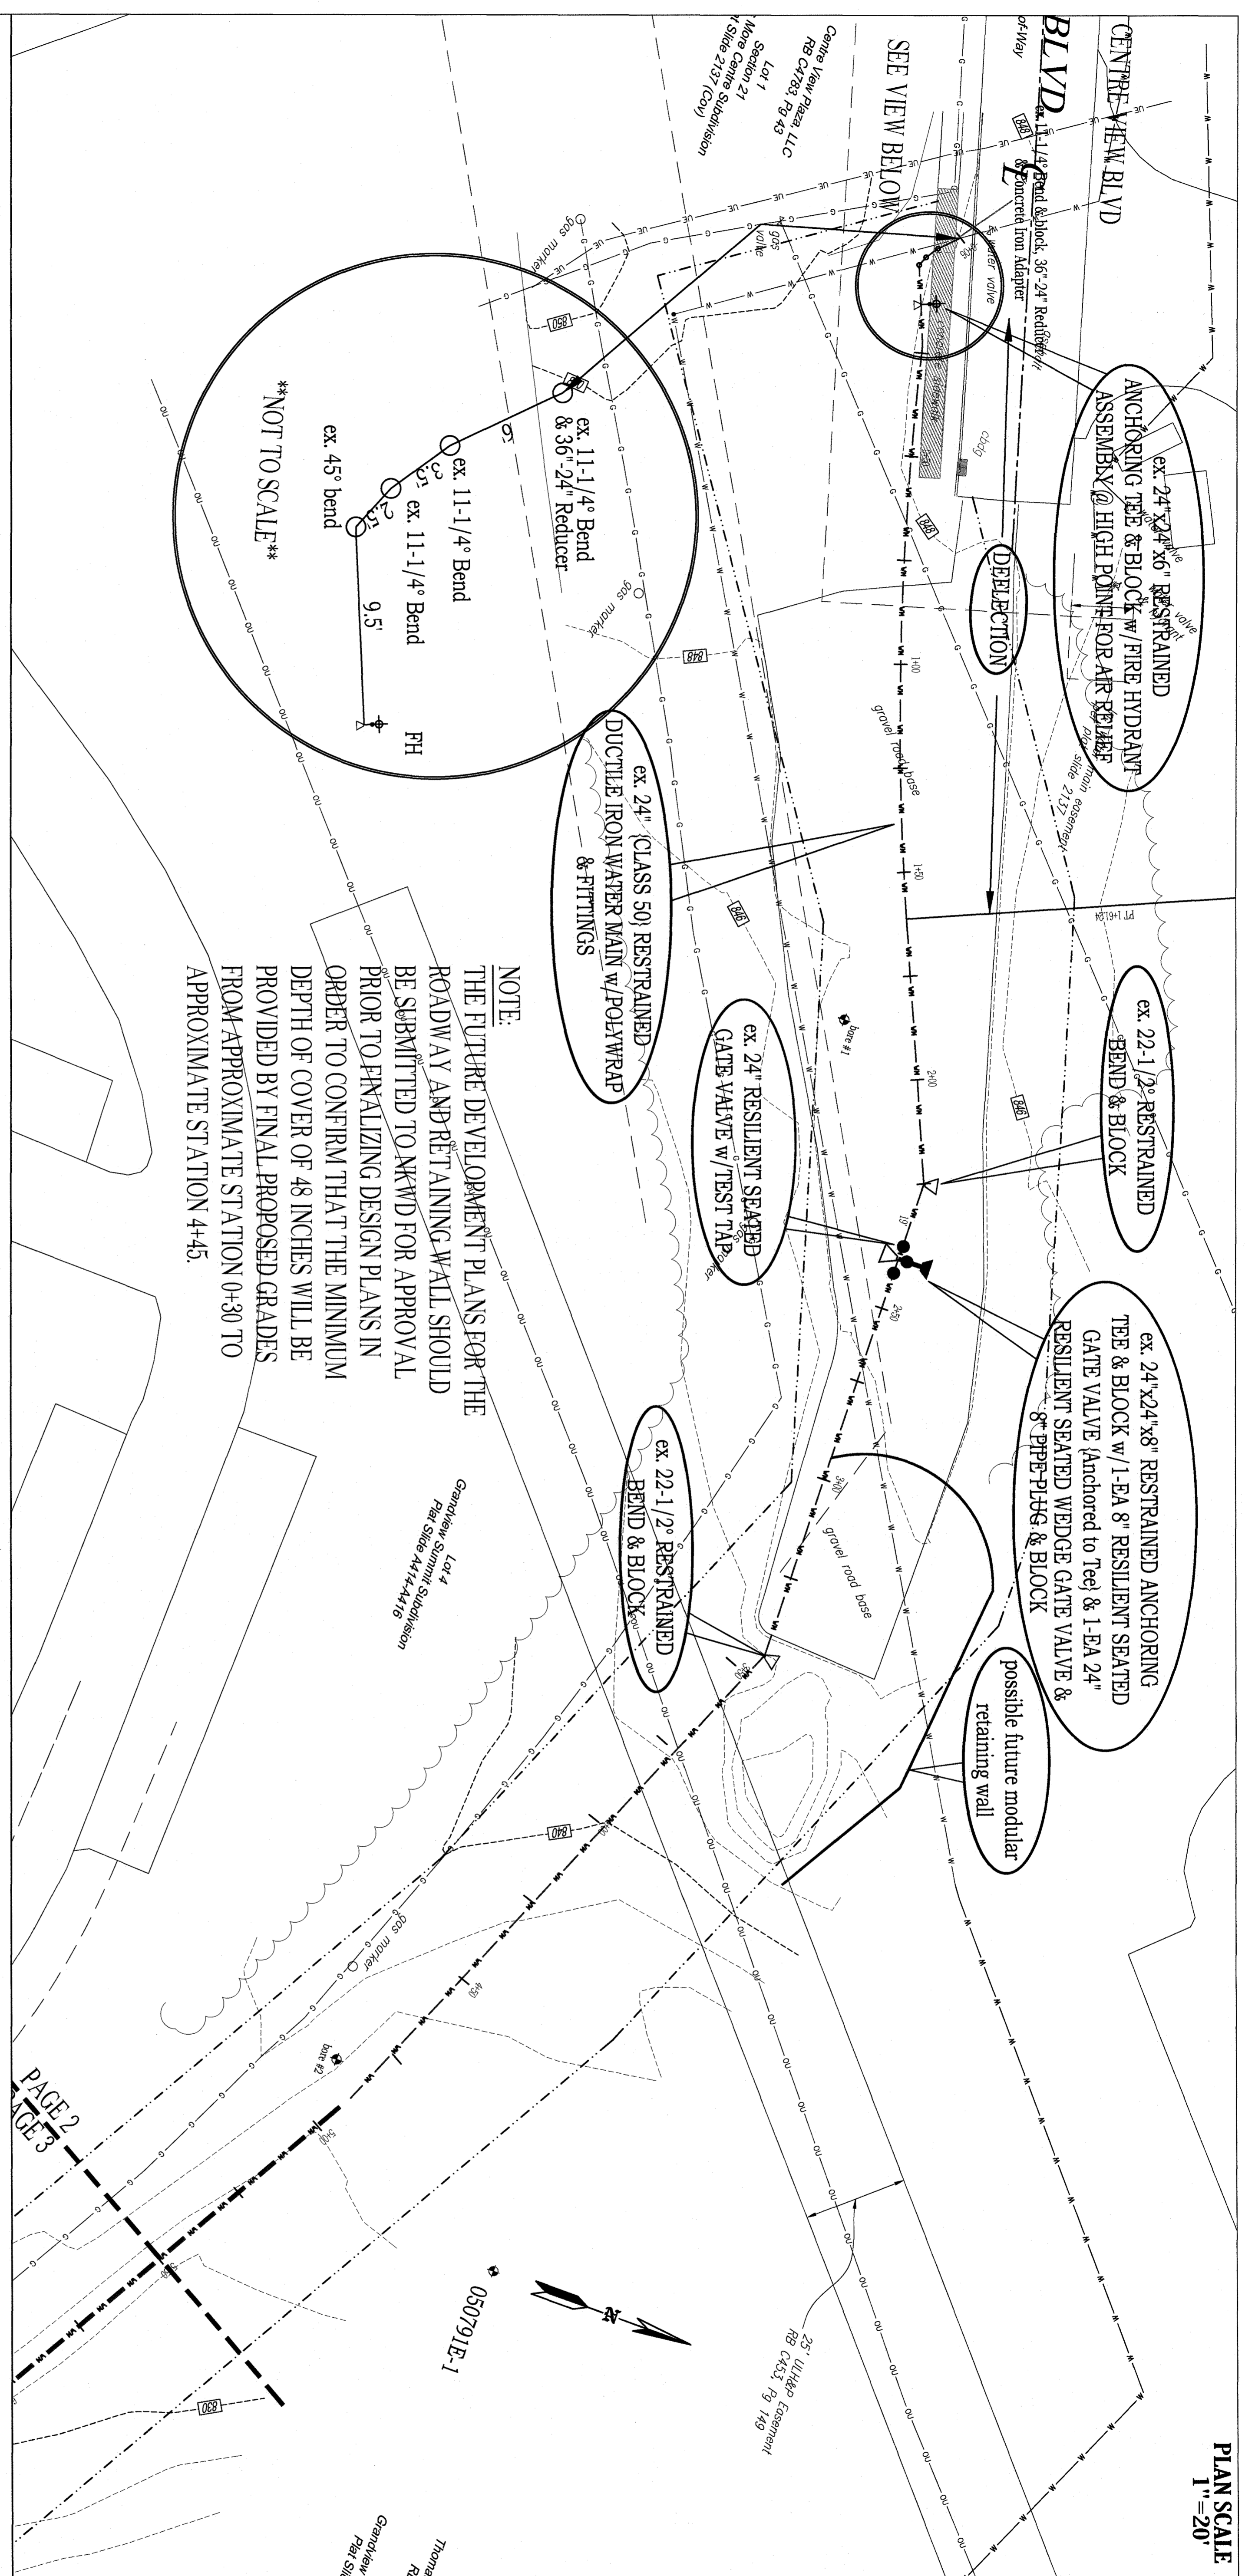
CENTRE VIEW BLVD

BLVD
of-Way

ex. 11-1/4° Bend & block, 36"-24" Reducer w/ Concrete Iron Adapter

SEE VIEW BELOW

Centre View Plaza, LLC
RB C4783, Pg 43
Lot 1
Section 21
More Centre Subdivision
Slide 2137 (Cov)

water valve

ex. 24"x24"x6" RESTRAINED ANCHORING TEE & BLOCK w/FIRE HYDRANT ASSEMBLY @ HIGH POINT FOR AIR RELIEF

DEFLECTION

ex. 11-1/4° Bend & 36"-24" Reducer

ex. 11-1/4° Bend

ex. 11-1/4° Bend

ex. 45° bend

9.5'

FH

**NOT TO SCALE**

gas marker

gas valve

gravel road base

ex. 24" (CLASS 50) RESTRAINED DUCTILE IRON WATER MAIN w/POLYWRAP & FITTINGS

ex. 22-1/2° RESTRAINED BEND & BLOCK

ex. 24" RESILIENT SEATED GATE VALVE w/TEST TAP

ex. 24"x24"x8" RESTRAINED ANCHORING TEE & BLOCK w/1-EA 8" RESILIENT SEATED GATE VALVE (Anchored to Tee) & 1-EA 24" RESILIENT SEATED WEDGE GATE VALVE & 8" PIPE PLUG & BLOCK

NOTE:
THE FUTURE DEVELOPMENT PLANS FOR THE ROADWAY AND RETAINING WALL SHOULD BE SUBMITTED TO NKWD FOR APPROVAL PRIOR TO FINALIZING DESIGN PLANS IN ORDER TO CONFIRM THAT THE MINIMUM DEPTH OF COVER OF 48 INCHES WILL BE PROVIDED BY FINAL PROPOSED GRADES FROM APPROXIMATE STATION 0+30 TO APPROXIMATE STATION 4+45.

ex. 22-1/2° RESTRAINED BEND & BLOCK

possible future modular retaining wall

Lot 4
Grandview Summit Subdivision
Plat Slide A414-A416

bore #1
bore #3

PAGE 2
PAGE 3

050791E-1

N

25' ULH&P Easement
RB C453, Pg 149

PLAN SCALE
1"=20'

PT 1+61.04
850 848 846 845 840 830